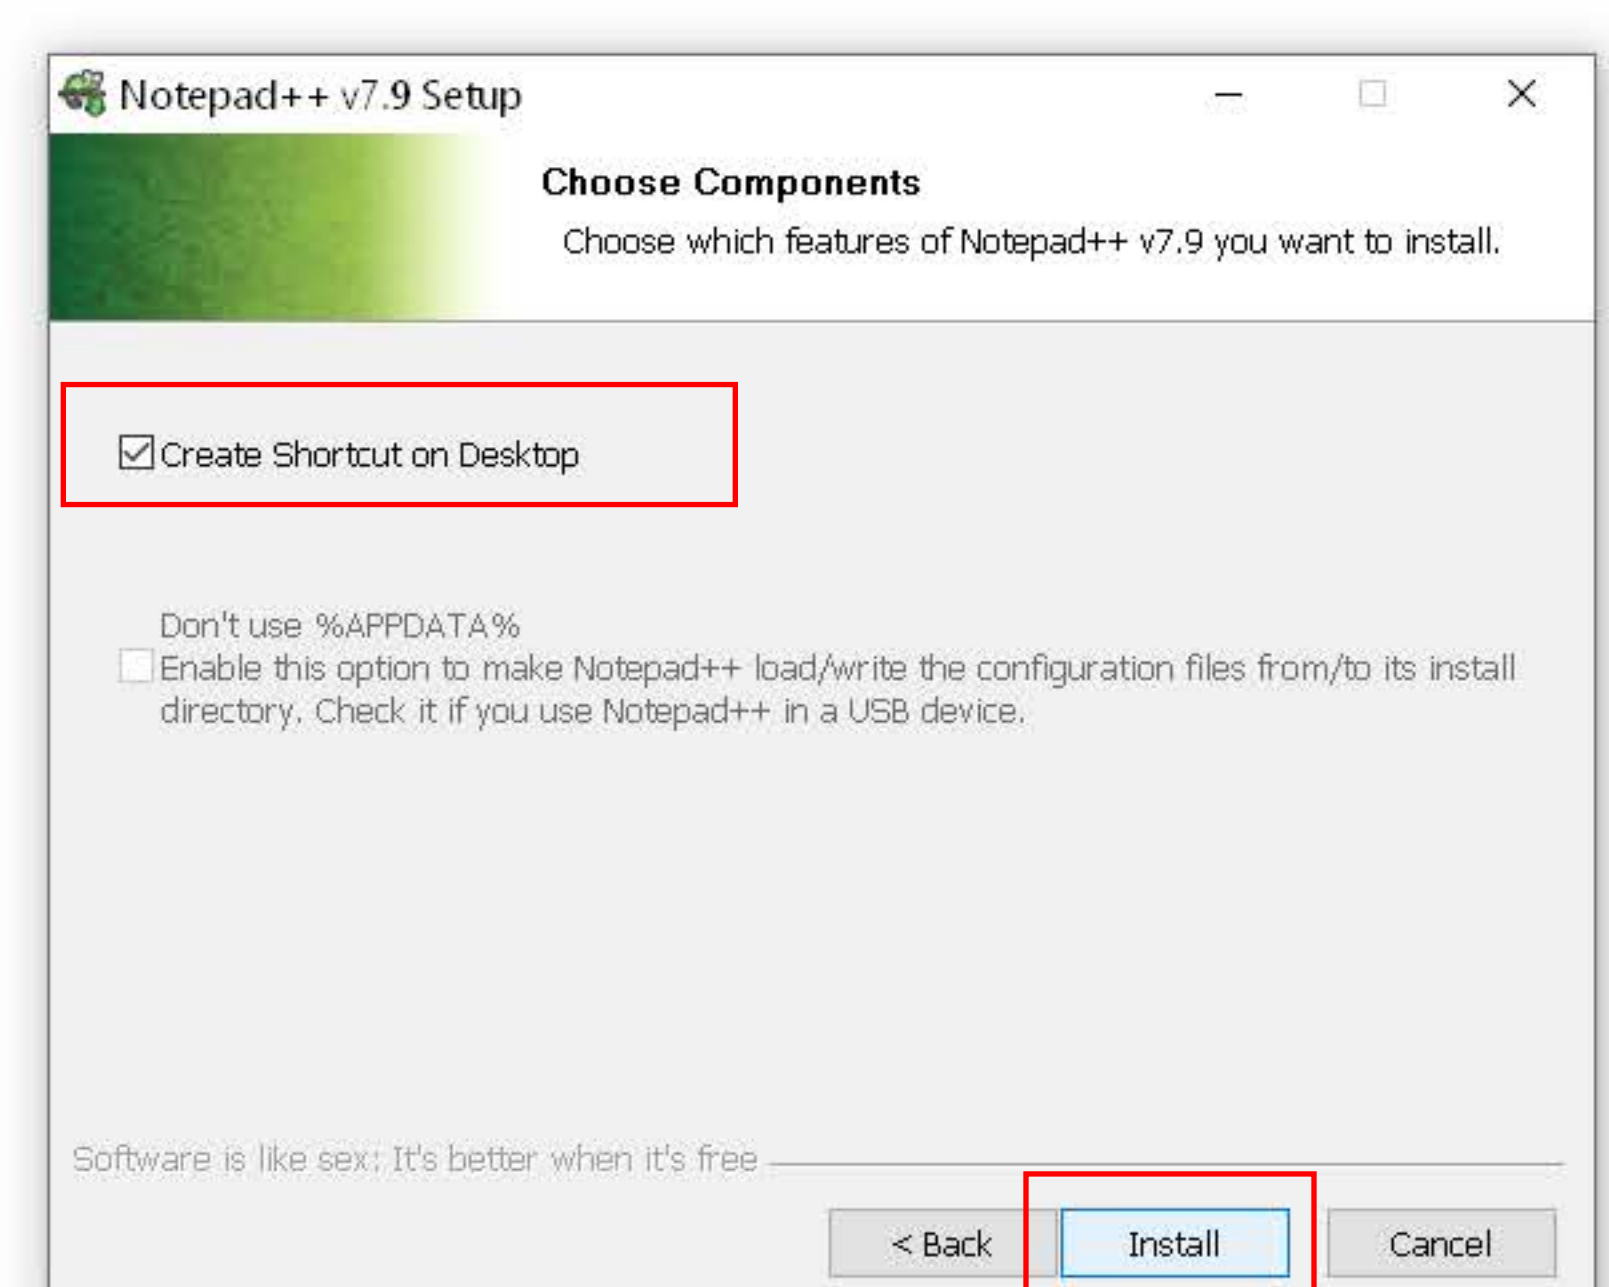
Notepad++ v7.9 Setup

Choose Components

Choose which features of Notepad++ v7.9 you want to install.

Create Shortcut on Desktop

Don't use %APPDATA%
Enable this option to make Notepad++ load/write the configuration files from/to its install directory. Check it if you use Notepad++ in a USB device.

Software is like sex: It's better when it's free

< Back

Install

Cancel